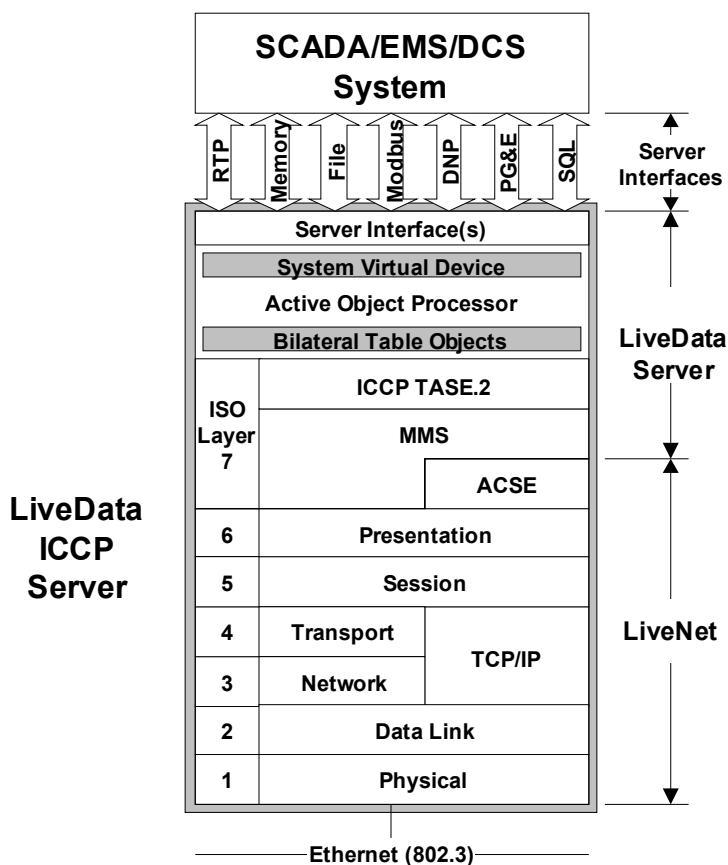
SCADA/EMS/DCS System

RTP
Memory
File
Modbus
DNP
PG&E
SQL

Server Interfaces

Server Interface(s)

System Virtual Device

Active Object Processor

Bilateral Table Objects

LiveData Server

| ISO Layer 7 | ICCP TASE.2 | |
|---|---|---|
| | MMS | |
| | | ACSE |
| 6 | Presentation | |
| 5 | Session | |
| 4 | Transport | TCP/IP |
| 3 | Network | |
| 2 | Data Link | |
| 1 | Physical | |

LiveData ICCP Server

LiveNet

Ethernet (802.3)